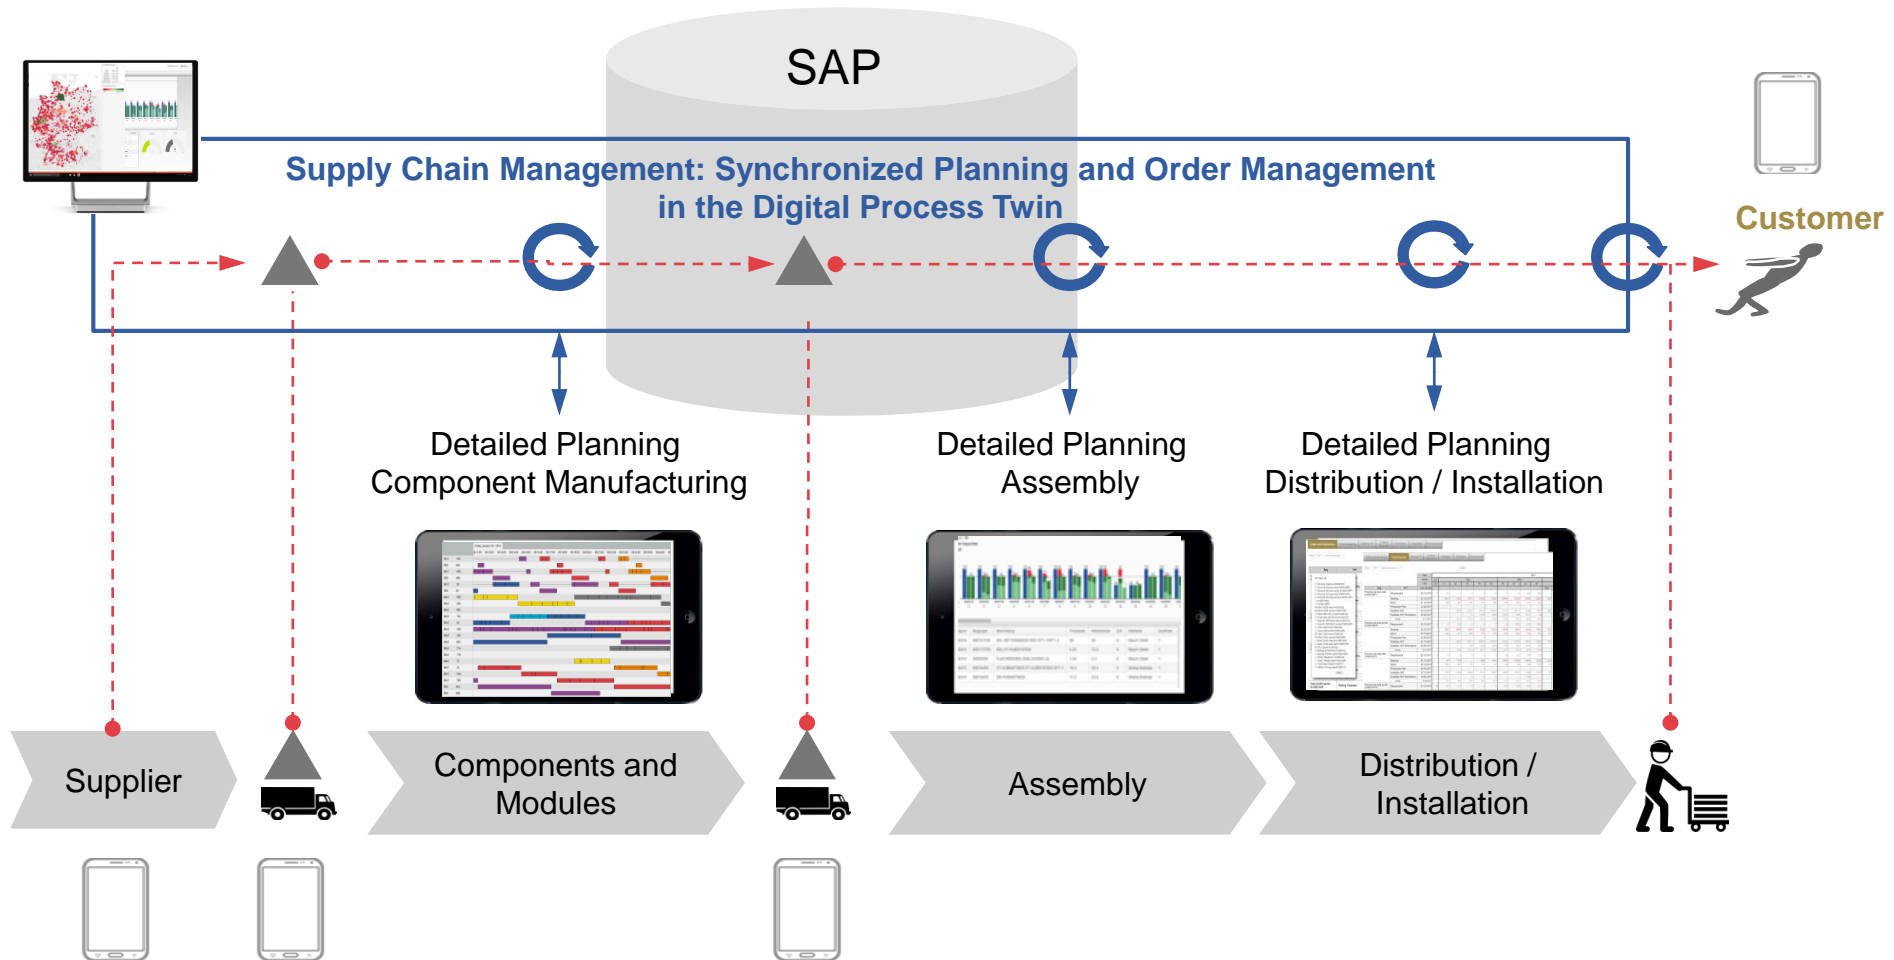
SAP

Supply Chain Management: Synchronized Planning and Order Management in the Digital Process Twin

Customer

Detailed Planning Component Manufacturing

Detailed Planning Assembly

Detailed Planning Distribution / Installation

Supplier

Components and Modules

Assembly

Distribution / Installation